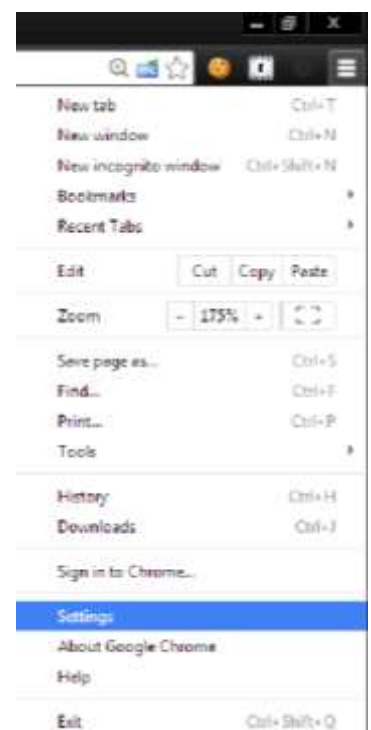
New tab Ctrl+T
New window Ctrl+N
New incognito window Ctrl+Shift+N
Bookmarks
Recent Tabs

Edit Cut Copy Paste

Zoom - 175% +

Save page as... Ctrl+S
Find... Ctrl+F
Print... Ctrl+P
Tools

History Ctrl+H
Downloads Ctrl+J

Sign in to Chrome...

Settings
About Google Chrome
Help

Exit Ctrl+Shift+Q